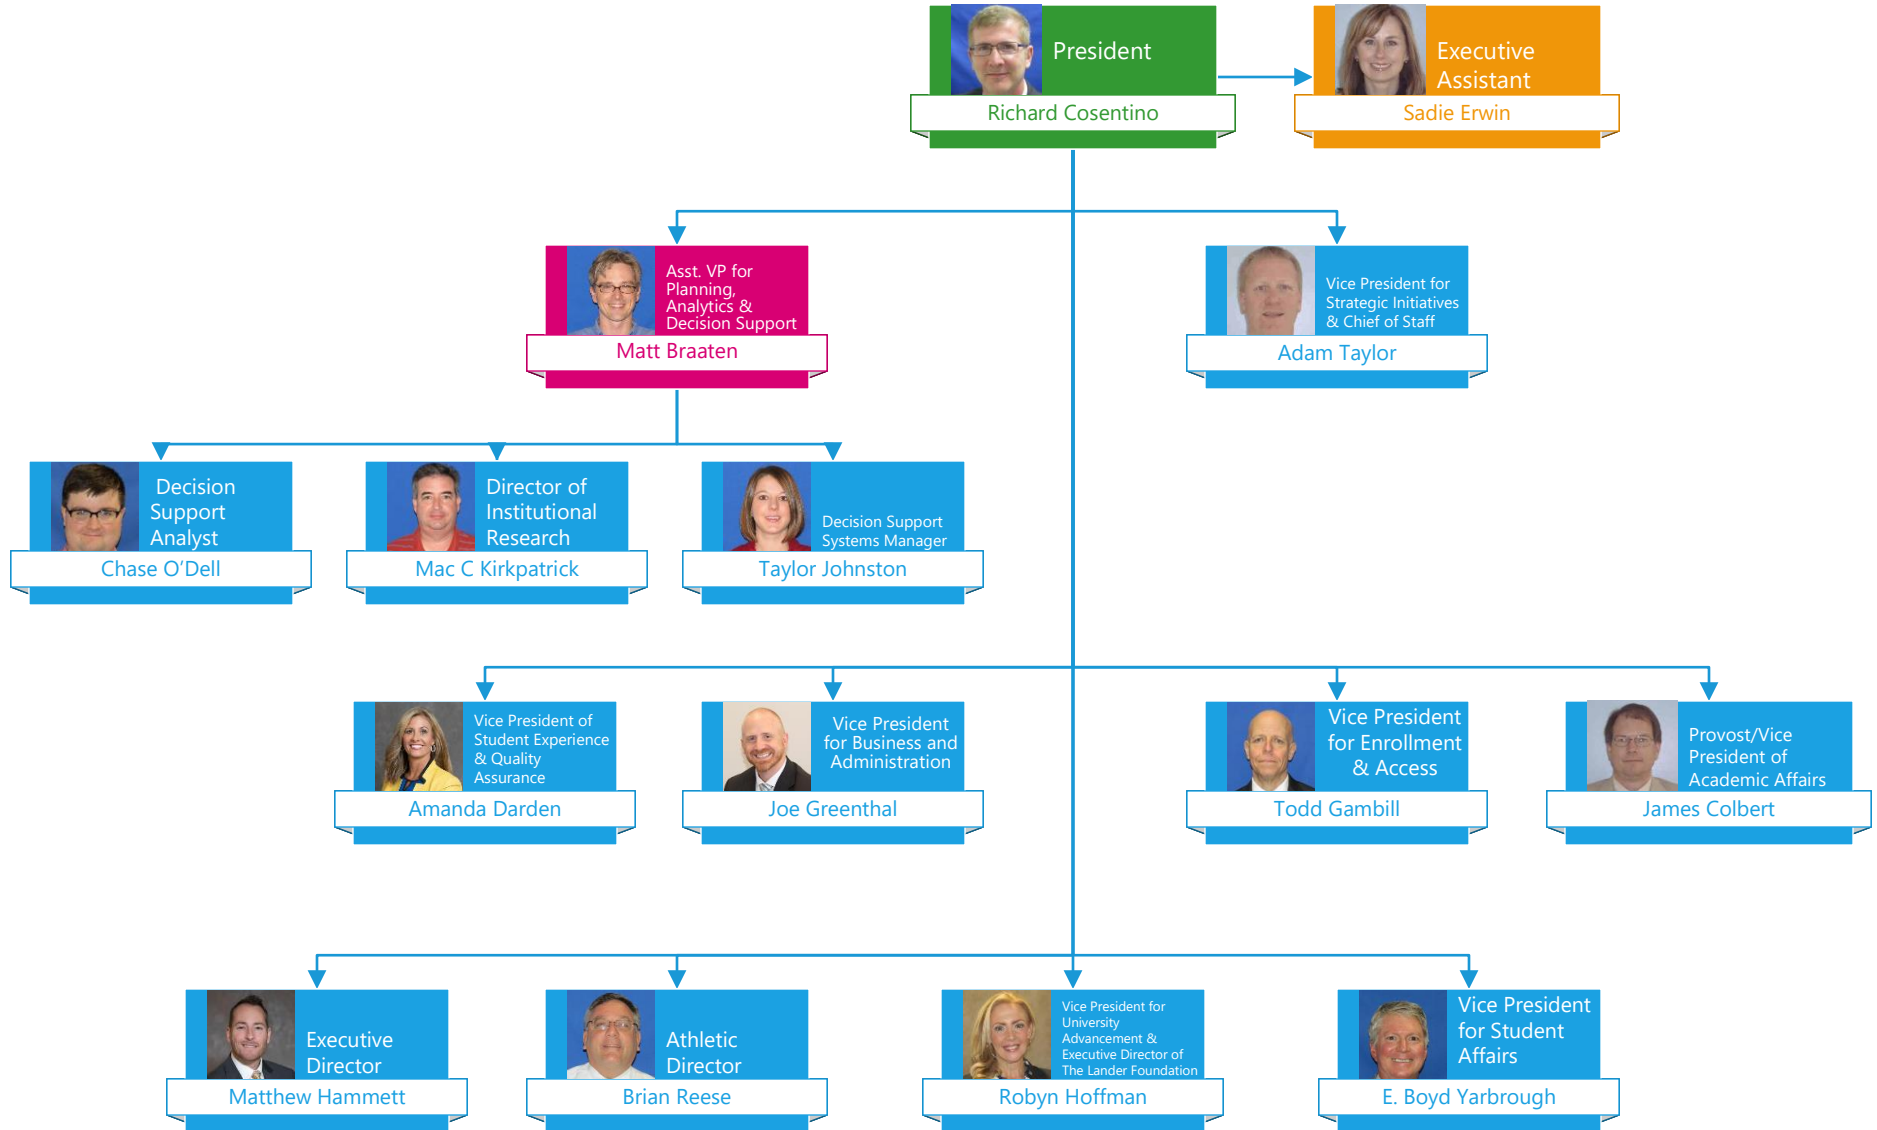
President
Richard Cosentino

Executive Assistant
Sadie Erwin

Asst. VP for Planning, Analytics & Decision Support
Matt Braaten

Vice President for Strategic Initiatives & Chief of Staff
Adam Taylor

Decision Support Analyst
Chase O'Dell

Director of Institutional Research
Mac C Kirkpatrick

Decision Support Systems Manager
Taylor Johnston

Vice President of Student Experience & Quality Assurance
Amanda Darden

Vice President for Business and Administration
Joe Greenthal

Vice President for Enrollment & Access
Todd Gambill

Provost/Vice President of Academic Affairs
James Colbert

Executive Director
Matthew Hammett

Athletic Director
Brian Reese

Vice President for University Advancement & Executive Director of The Lander Foundation
Robyn Hoffman

Vice President for Student Affairs
E. Boyd Yarbrough